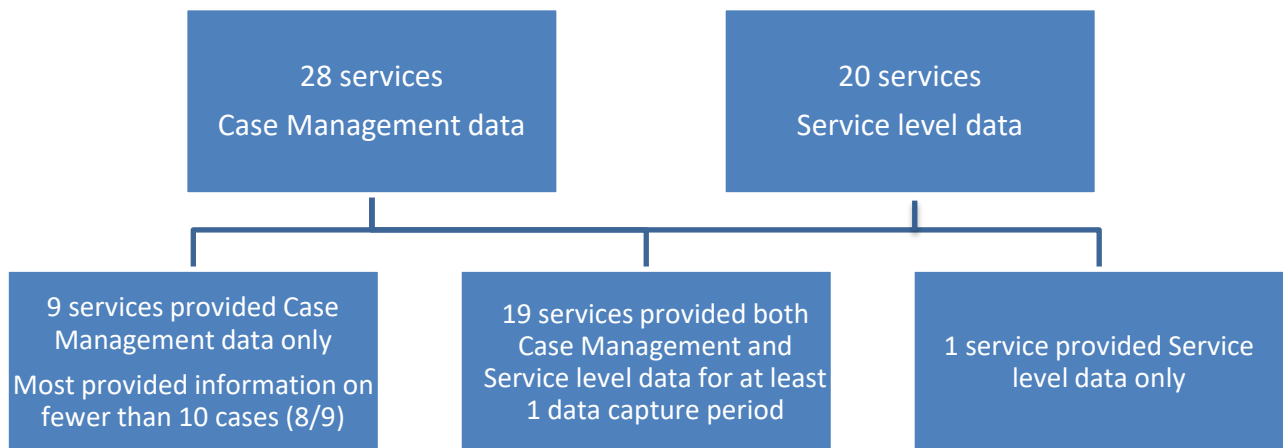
28 services
Case Management data

20 services
Service level data

9 services provided Case Management data only
Most provided information on fewer than 10 cases (8/9)

19 services provided both Case Management and Service level data for at least 1 data capture period

1 service provided Service level data only